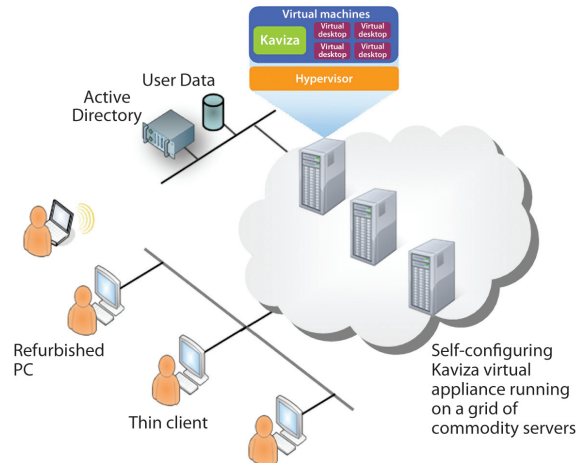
Virtual machines
Kaviza
Virtual desktop
Virtual desktop
Virtual desktop
Virtual desktop
Hypervisor

User Data

Active Directory

Refurbished PC

Thin client

Self-configuring Kaviza virtual appliance running on a grid of commodity servers